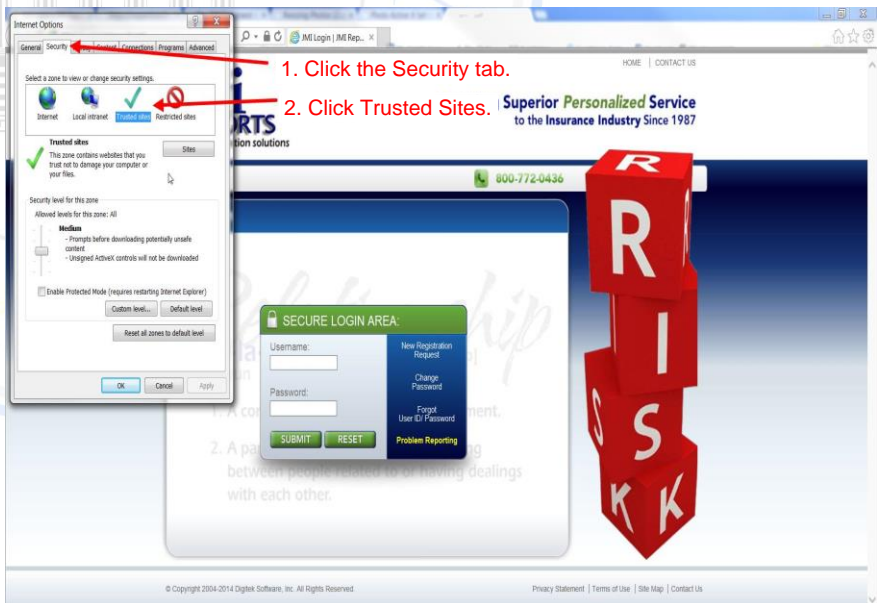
Internet Options

General Security Privacy Content Connections Programs Advanced

Select a zone to view or change security settings.

Internet Local intranet Trusted sites Restricted sites

Trusted sites

This zone contains websites that you trust not to damage your computer or your files.

Sites

Security level for this zone

Allowed levels for this zone: All

Medium

- Prompts before downloading potentially unsafe content
- Unsigned ActiveX controls will not be downloaded

Enable Protected Mode (requires restarting Internet Explorer)

Custom level... Default level

Reset all zones to default level

OK Cancel Apply

JMI Login | JMI Rep...

1. Click the Security tab.

2. Click Trusted Sites.

HOME | CONTACT US

Superior Personalized Service to the Insurance Industry Since 1987

RTS

ation solutions

800-772-0436

R I S K

SECURE LOGIN AREA:

Username:

Password:

SUBMIT RESET

New Registration Request

Change Password

Forgot User ID/ Password

Problem Reporting

1. A co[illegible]ment.

2. A pa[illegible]g between people related to or having dealings with each other.

© Copyright 2004-2014 Digitek Software, Inc. All Rights Reserved

Privacy Statement | Terms of Use | Site Map | Contact Us